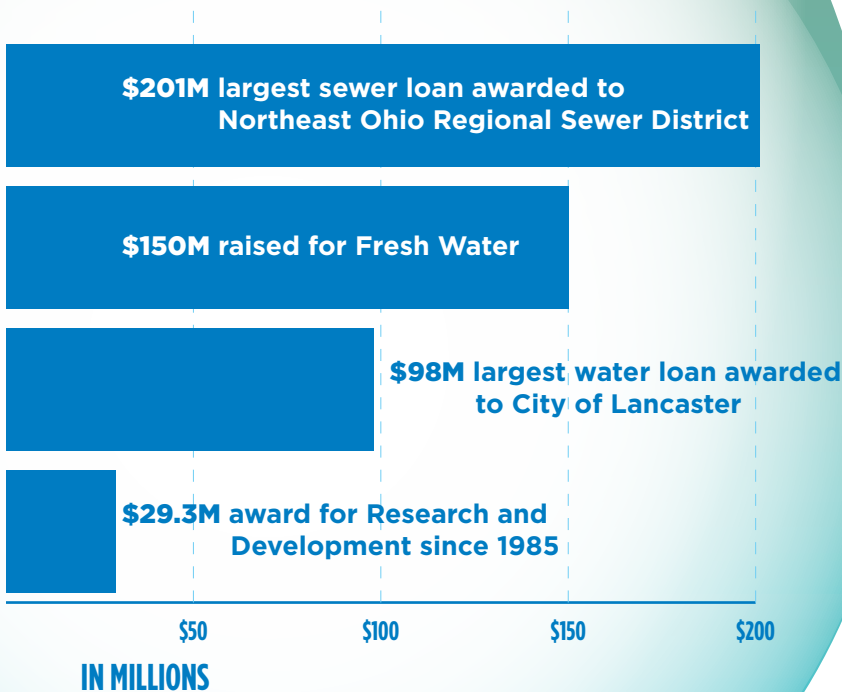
$201M largest sewer loan awarded to Northeast Ohio Regional Sewer District

$150M raised for Fresh Water

$98M largest water loan awarded to City of Lancaster

$29.3M award for Research and Development since 1985

$50
$100
$150
$200

IN MILLIONS